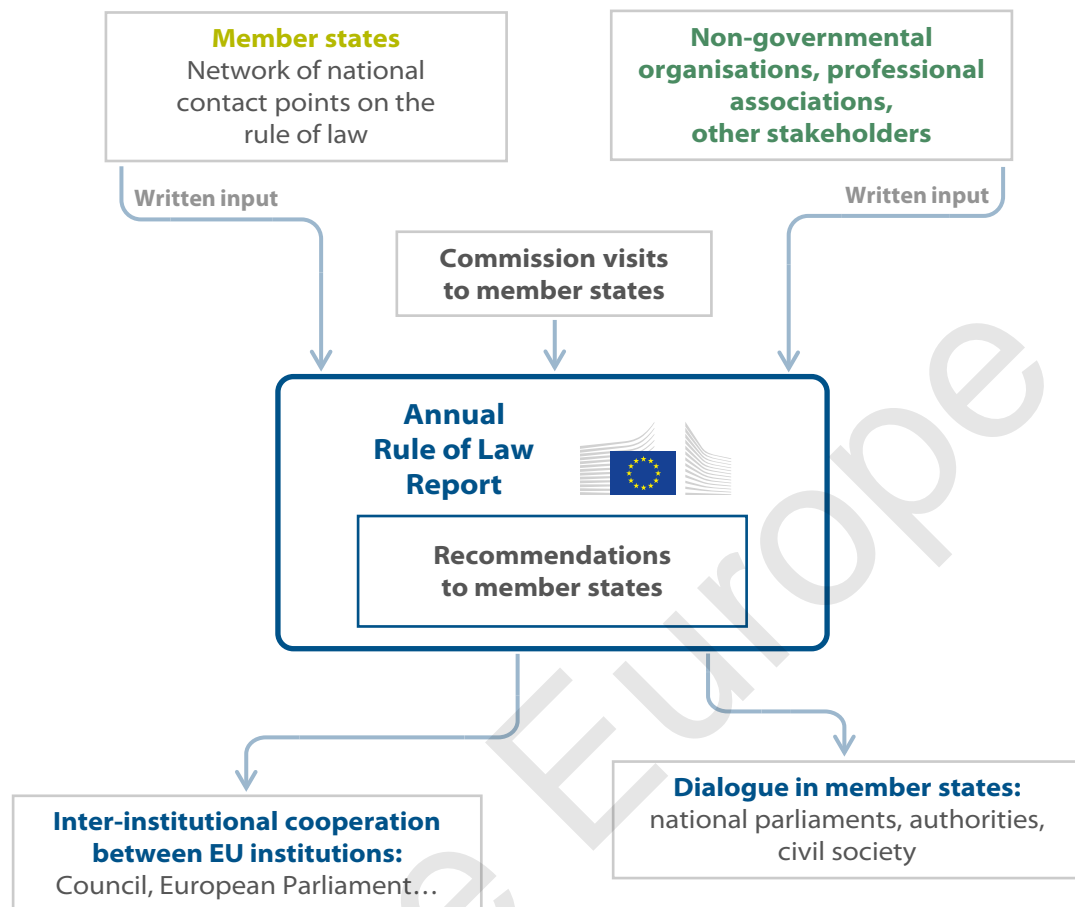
Member states
Network of national contact points on the rule of law

Non-governmental organisations, professional associations, other stakeholders

Written input

Written input

Commission visits to member states

Annual Rule of Law Report

Recommendations to member states

Inter-institutional cooperation between EU institutions:
Council, European Parliament…

Dialogue in member states:
national parliaments, authorities, civil society

Europe